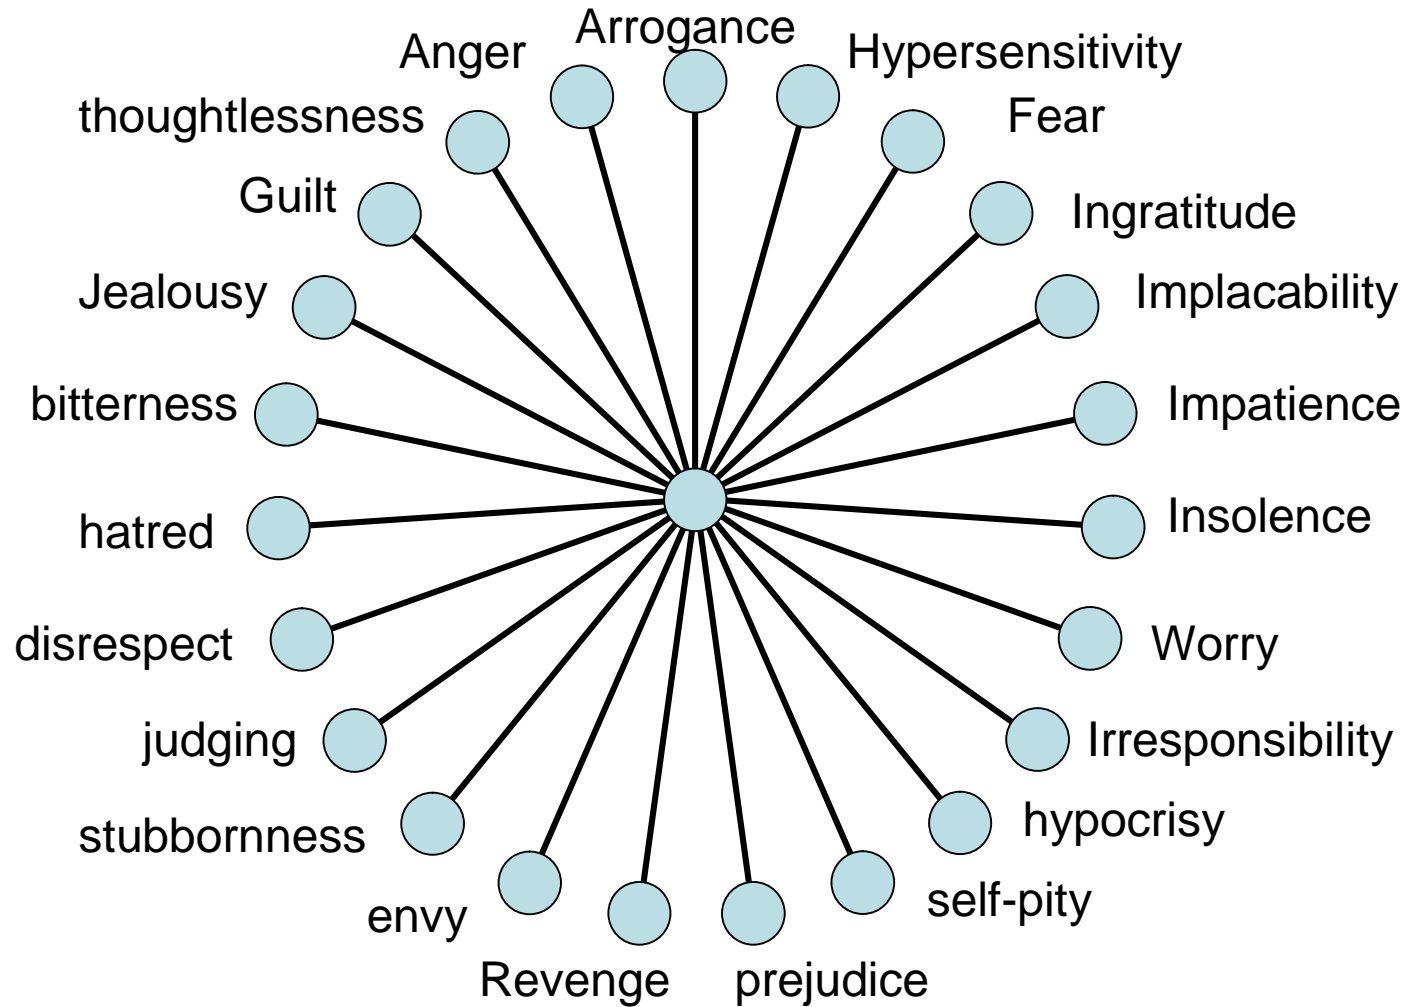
Arrogance
Anger
Hypersensitivity
thoughtlessness
Fear
Guilt
Ingratitude
Jealousy
Implacability
bitterness
Impatience
hatred
Insolence
disrespect
Worry
judging
Irresponsibility
stubbornness
hypocrisy
envy
self-pity
Revenge
prejudice